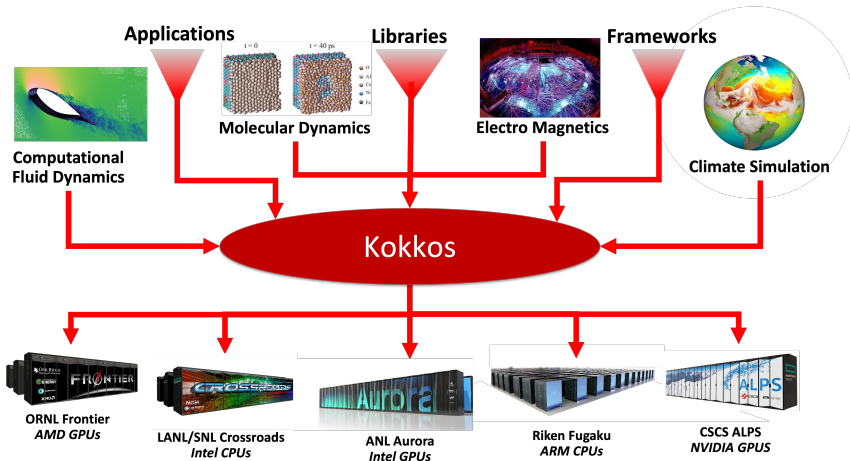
Applications

Libraries

Frameworks

t = 0

t = 40 ps

Molecular Dynamics

Electro Magnetics

Computational Fluid Dynamics

Climate Simulation

Kokkos

FRONTIER

CROSSROADS

Aurora

ALPS

ORNL Frontier
*AMD GPUs*

LANL/SNL Crossroads
*Intel CPUs*

ANL Aurora
*Intel GPUs*

Riken Fugaku
*ARM CPUs*

CSCS ALPS
*NVIDIA GPUS*